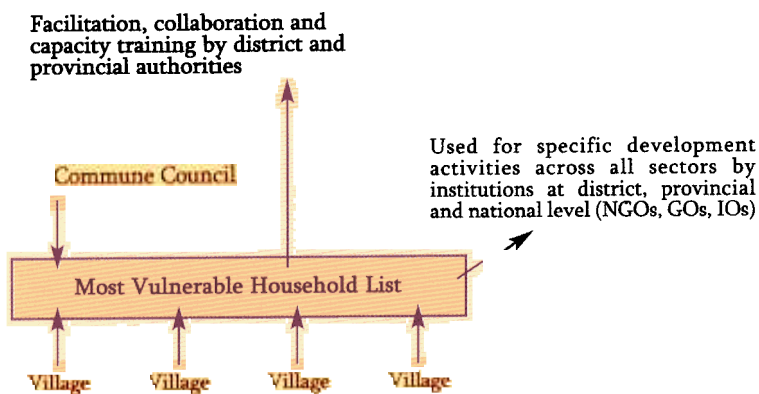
Facilitation, collaboration and capacity training by district and provincial authorities

Used for specific development activities across all sectors by institutions at district, provincial and national level (NGOs, GOs, IOs)

Commune Council

Most Vulnerable Household List

Village

Village

Village

Village